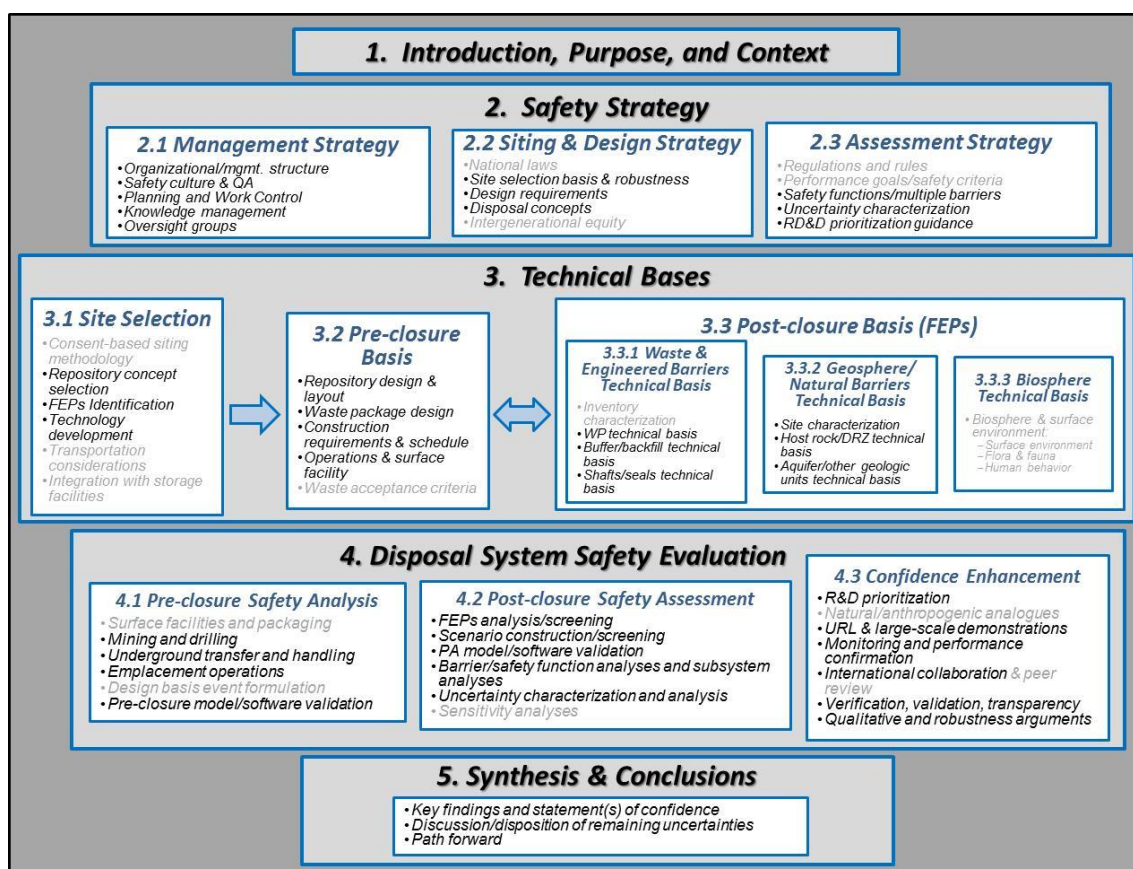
1. Introduction, Purpose, and Context

2. Safety Strategy

2.1 Management Strategy
• Organizational/mgmt. structure
• Safety culture & QA
• Planning and Work Control
• Knowledge management
• Oversight groups

2.2 Siting & Design Strategy
• National laws
• Site selection basis & robustness
• Design requirements
• Disposal concepts
• Intergenerational equity

2.3 Assessment Strategy
• Regulations and rules
• Performance goals/safety criteria
• Safety functions/multiple barriers
• Uncertainty characterization
• RD&D prioritization guidance

3. Technical Bases

3.1 Site Selection
• Consent-based siting methodology
• Repository concept selection
• FEPs Identification
• Technology development
• Transportation considerations
• Integration with storage facilities

3.2 Pre-closure Basis
• Repository design & layout
• Waste package design
• Construction requirements & schedule
• Operations & surface facility
• Waste acceptance criteria

3.3 Post-closure Basis (FEPs)

3.3.1 Waste & Engineered Barriers Technical Basis
• Inventory characterization
• WP technical basis
• Buffer/backfill technical basis
• Shafts/seals technical basis

3.3.2 Geosphere/ Natural Barriers Technical Basis
• Site characterization
• Host rock/DRZ technical basis
• Aquifer/other geologic units technical basis

3.3.3 Biosphere Technical Basis
• Biosphere & surface environment:
–Surface environment
–Flora & fauna
–Human behavior

4. Disposal System Safety Evaluation

4.1 Pre-closure Safety Analysis
• Surface facilities and packaging
• Mining and drilling
• Underground transfer and handling
• Emplacement operations
• Design basis event formulation
• Pre-closure model/software validation

4.2 Post-closure Safety Assessment
• FEPs analysis/screening
• Scenario construction/screening
• PA model/software validation
• Barrier/safety function analyses and subsystem analyses
• Uncertainty characterization and analysis
• Sensitivity analyses

4.3 Confidence Enhancement
• R&D prioritization
• Natural/anthropogenic analogues
• URL & large-scale demonstrations
• Monitoring and performance confirmation
• International collaboration & peer review
• Verification, validation, transparency
• Qualitative and robustness arguments

5. Synthesis & Conclusions
• Key findings and statement(s) of confidence
• Discussion/disposition of remaining uncertainties
• Path forward